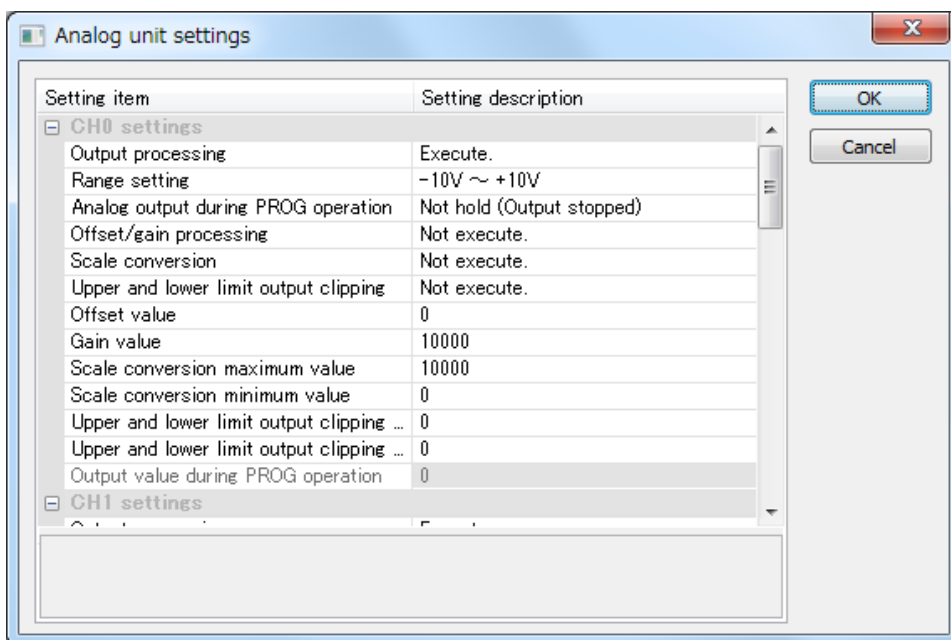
Analog unit settings

OK
Cancel

| Setting item | Setting description |
|---|---|
| ⊟ CH0 settings | |
| Output processing | Execute. |
| Range setting | −10V ～ +10V |
| Analog output during PROG operation | Not hold (Output stopped) |
| Offset/gain processing | Not execute. |
| Scale conversion | Not execute. |
| Upper and lower limit output clipping | Not execute. |
| Offset value | 0 |
| Gain value | 10000 |
| Scale conversion maximum value | 10000 |
| Scale conversion minimum value | 0 |
| Upper and lower limit output clipping ... | 0 |
| Upper and lower limit output clipping ... | 0 |
| Output value during PROG operation | 0 |
| ⊟ CH1 settings | |
| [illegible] | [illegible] |